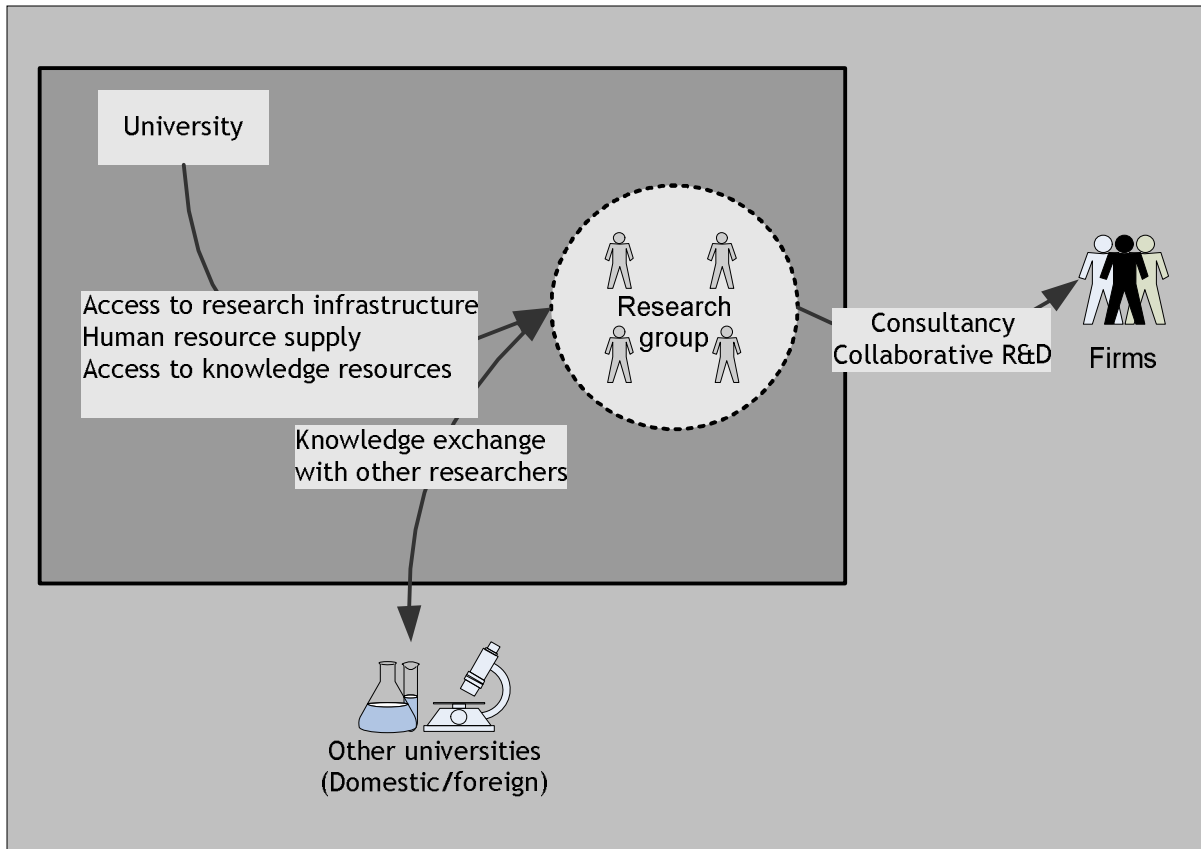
University

Access to research infrastructure
Human resource supply
Access to knowledge resources

Research group

Consultancy
Collaborative R&D

Firms

Knowledge exchange with other researchers

Other universities (Domestic/foreign)